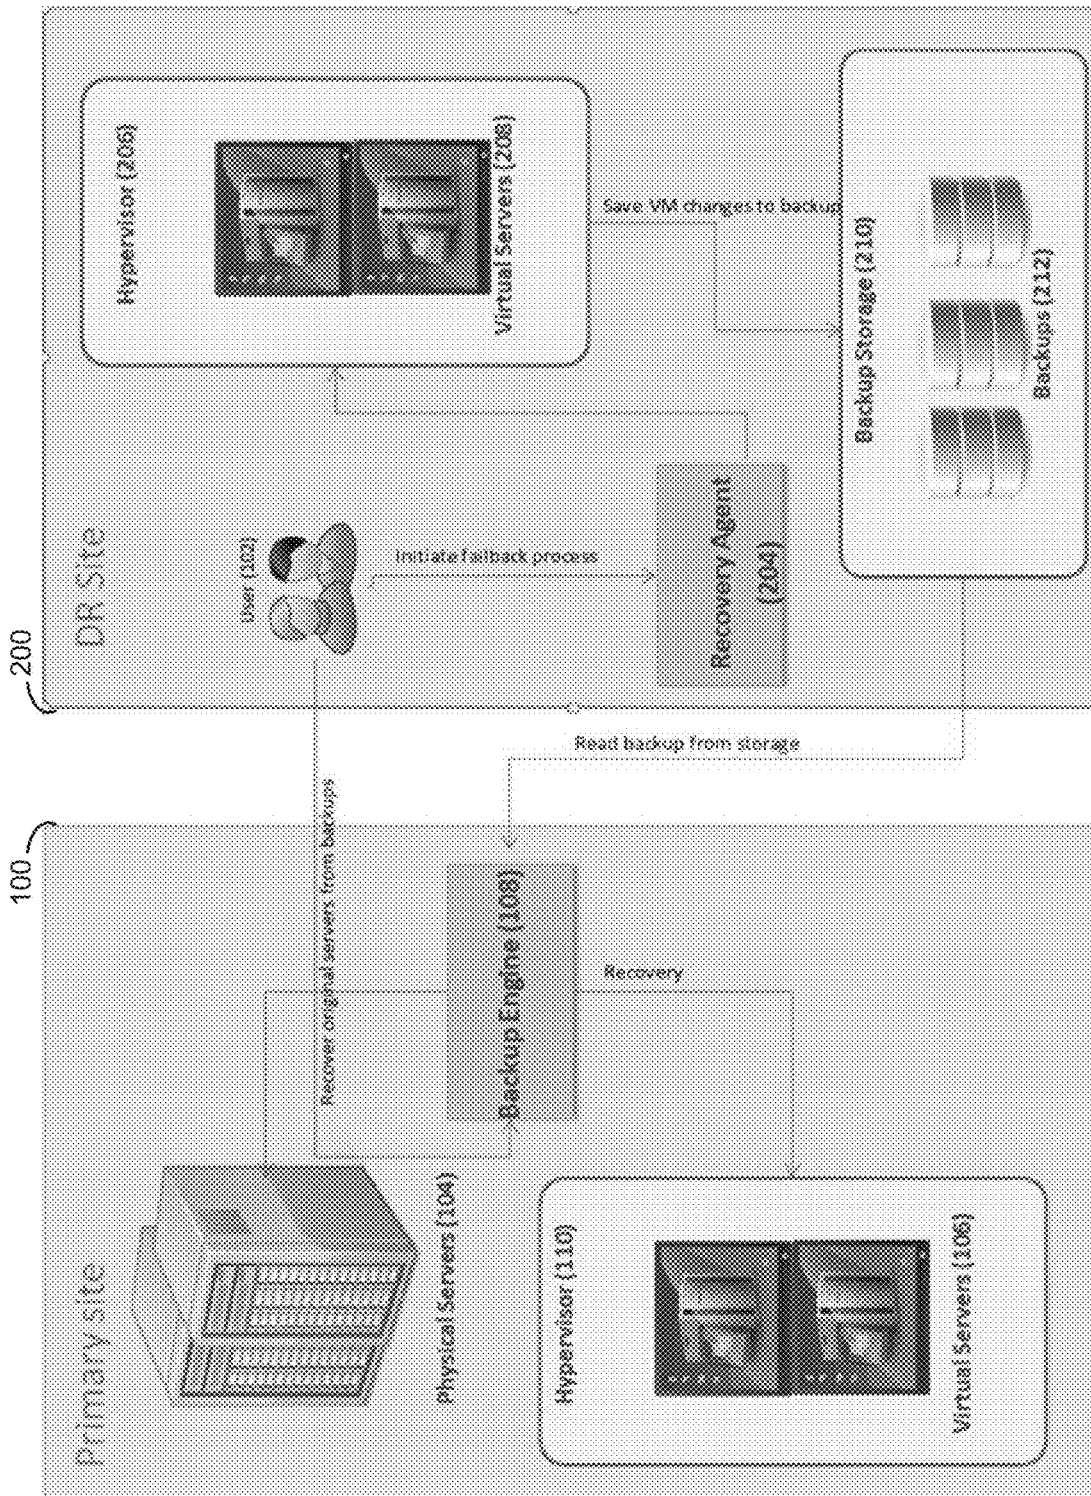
100

Primary site

Physical Servers (104)

Backup Engine (108)

Recover original servers from backups

Recovery

Hypervisor (110)

Virtual Servers (106)

Read backup from storage

200

DR Site

User (102)

Initiate failback process

Recovery Agent (204)

Hypervisor (206)

Virtual Servers (208)

Save VM changes to backup

Backup Storage (210)

Backups (212)